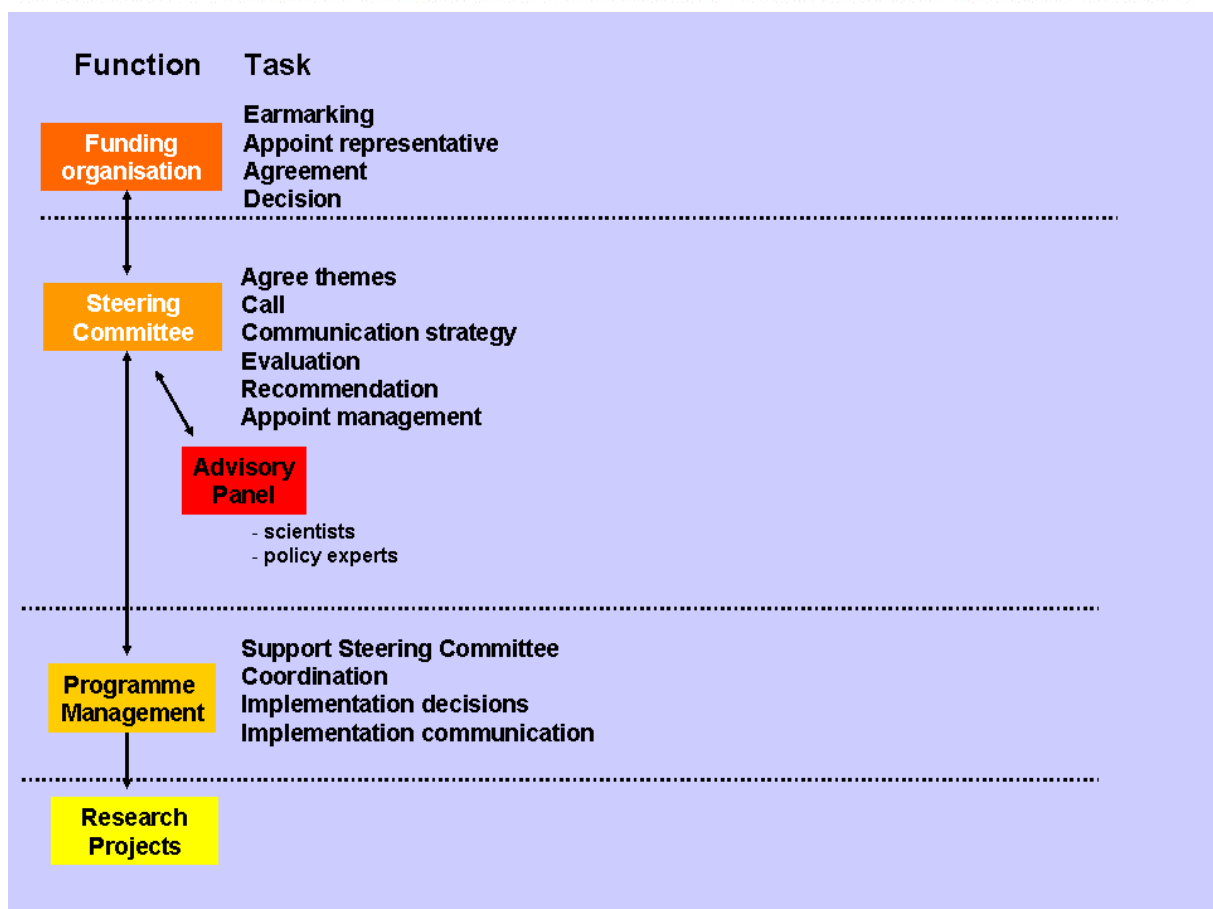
Function Task

Funding organisation

Earmarking
Appoint representative
Agreement
Decision

Steering Committee

Agree themes
Call
Communication strategy
Evaluation
Recommendation
Appoint management

Advisory Panel

- scientists
- policy experts

Programme Management

Support Steering Committee
Coordination
Implementation decisions
Implementation communication

Research Projects